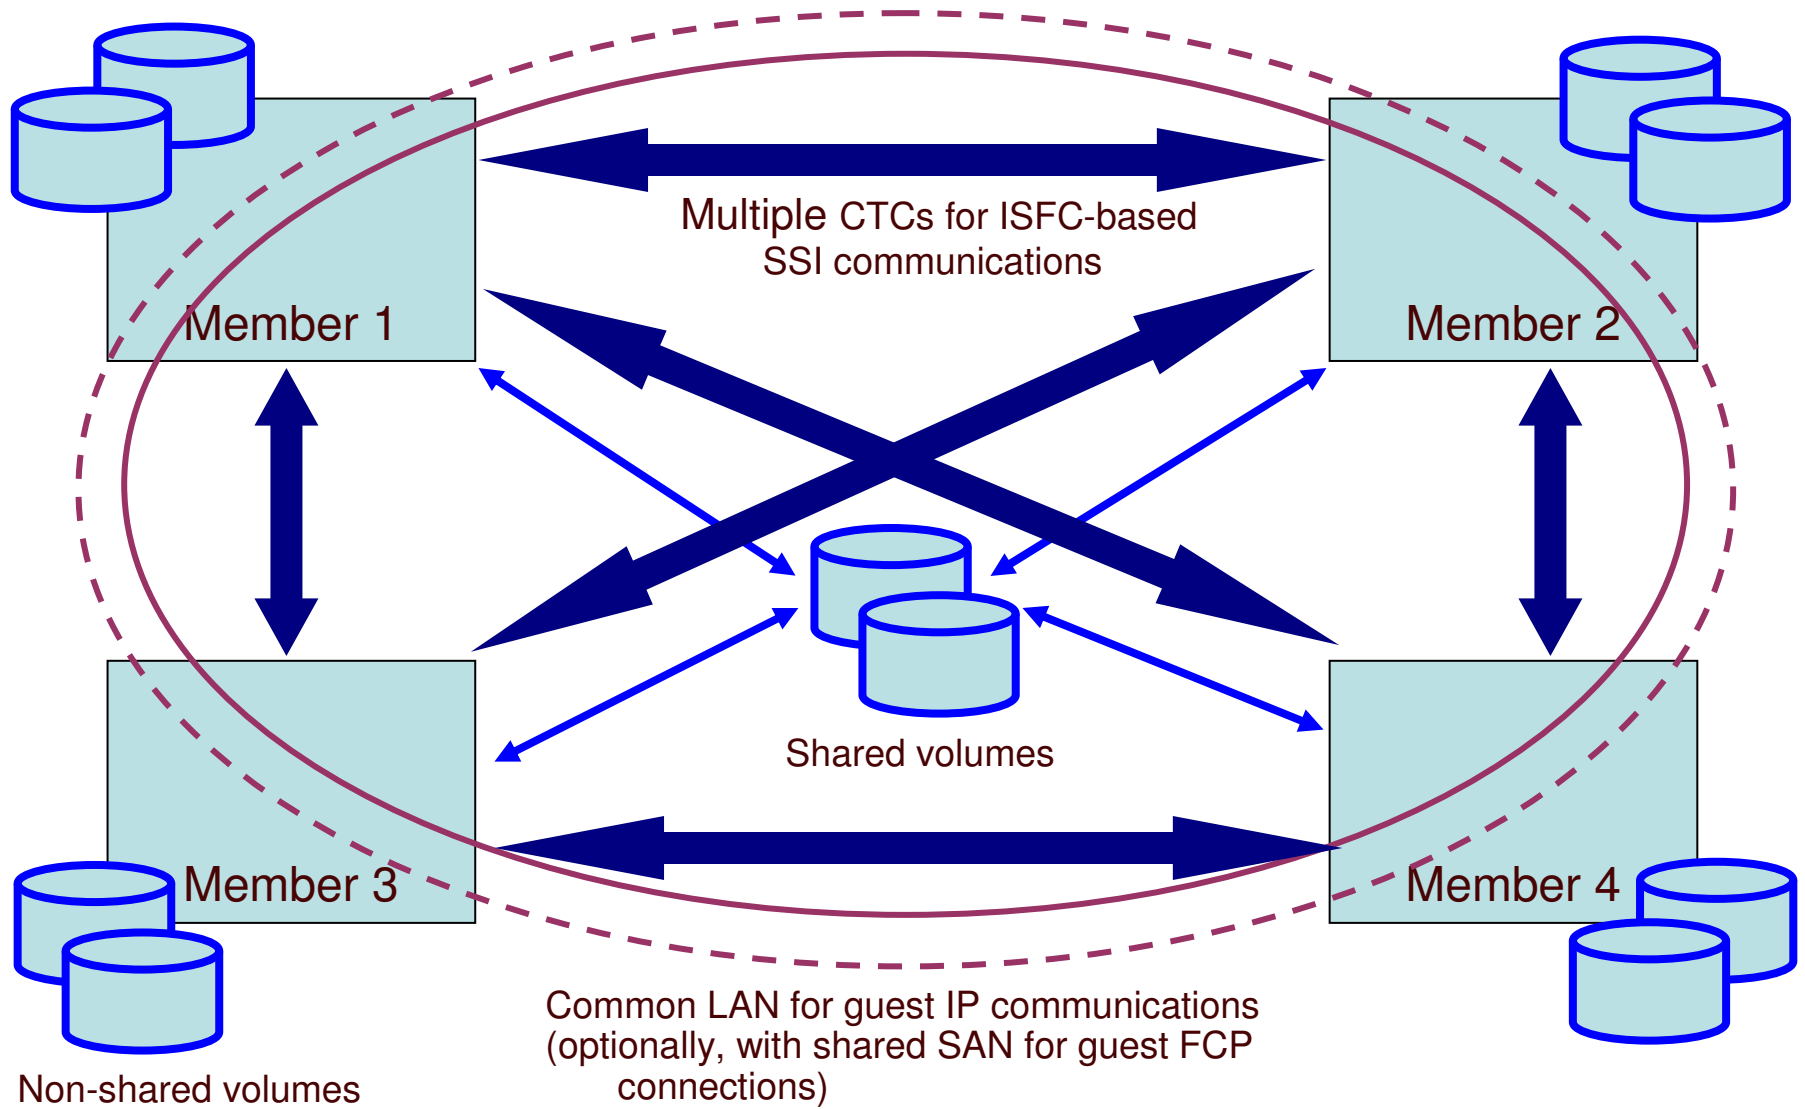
Member 1

Member 2

Multiple CTCs for ISFC-based SSI communications

Shared volumes

Member 3

Member 4

Common LAN for guest IP communications (optionally, with shared SAN for guest FCP connections)

Non-shared volumes